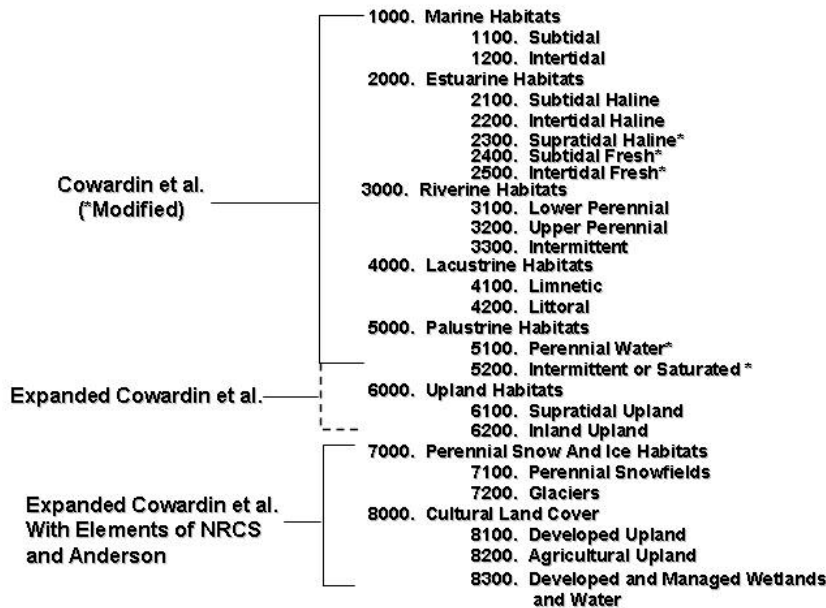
Cowardin et al. (*Modified)

1000. Marine Habitats
1100. Subtidal
1200. Intertidal
2000. Estuarine Habitats
2100. Subtidal Haline
2200. Intertidal Haline
2300. Supratidal Haline*
2400. Subtidal Fresh*
2500. Intertidal Fresh*
3000. Riverine Habitats
3100. Lower Perennial
3200. Upper Perennial
3300. Intermittent
4000. Lacustrine Habitats
4100. Limnetic
4200. Littoral
5000. Palustrine Habitats
5100. Perennial Water*
5200. Intermittent or Saturated *

Expanded Cowardin et al.

6000. Upland Habitats
6100. Supratidal Upland
6200. Inland Upland

Expanded Cowardin et al. With Elements of NRCS and Anderson

7000. Perennial Snow And Ice Habitats
7100. Perennial Snowfields
7200. Glaciers
8000. Cultural Land Cover
8100. Developed Upland
8200. Agricultural Upland
8300. Developed and Managed Wetlands and Water